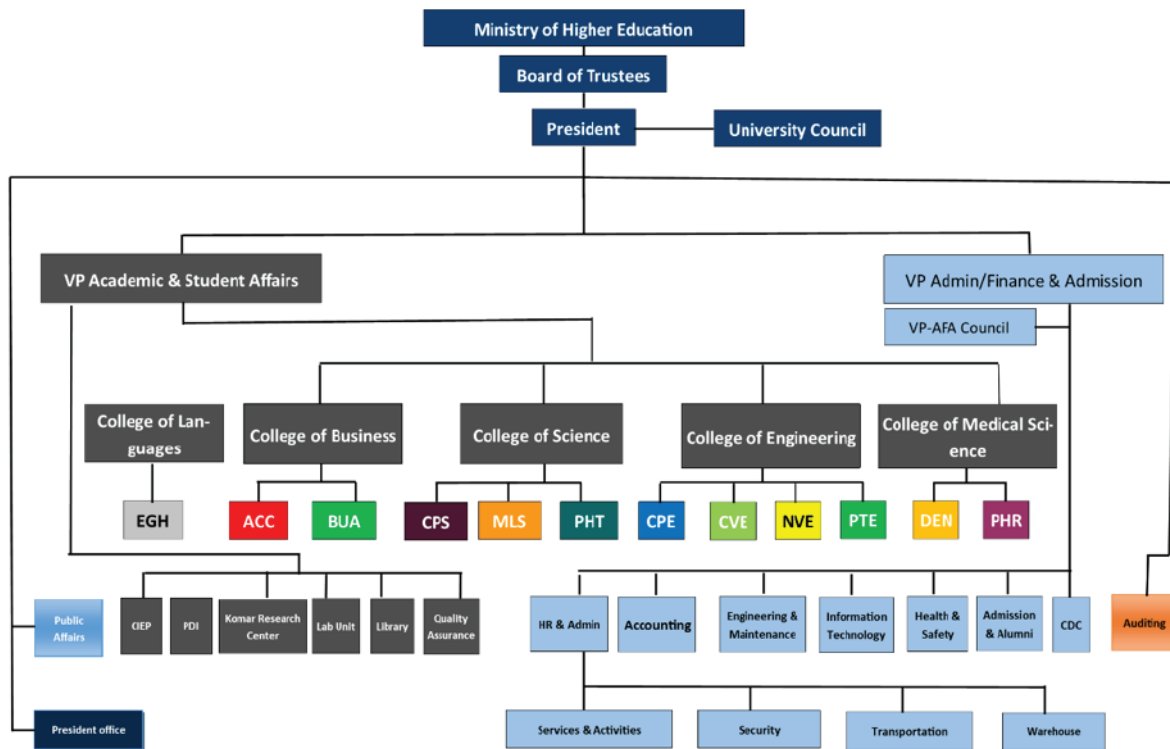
Ministry of Higher Education

Board of Trustees

President

University Council

VP Academic & Student Affairs

VP Admin/Finance & Admission

VP-AFA Council

College of Languages

College of Business

College of Science

College of Engineering

College of Medical Science

EGH

ACC

BUA

CPS

MLS

PHT

CPE

CVE

NVE

PTE

DEN

PHR

Public Affairs

CIEP

PDI

Komar Research Center

Lab Unit

Library

Quality Assurance

HR & Admin

Accounting

Engineering & Maintenance

Information Technology

Health & Safety

Admission & Alumni

CDC

Auditing

President office

Services & Activities

Security

Transportation

Warehouse